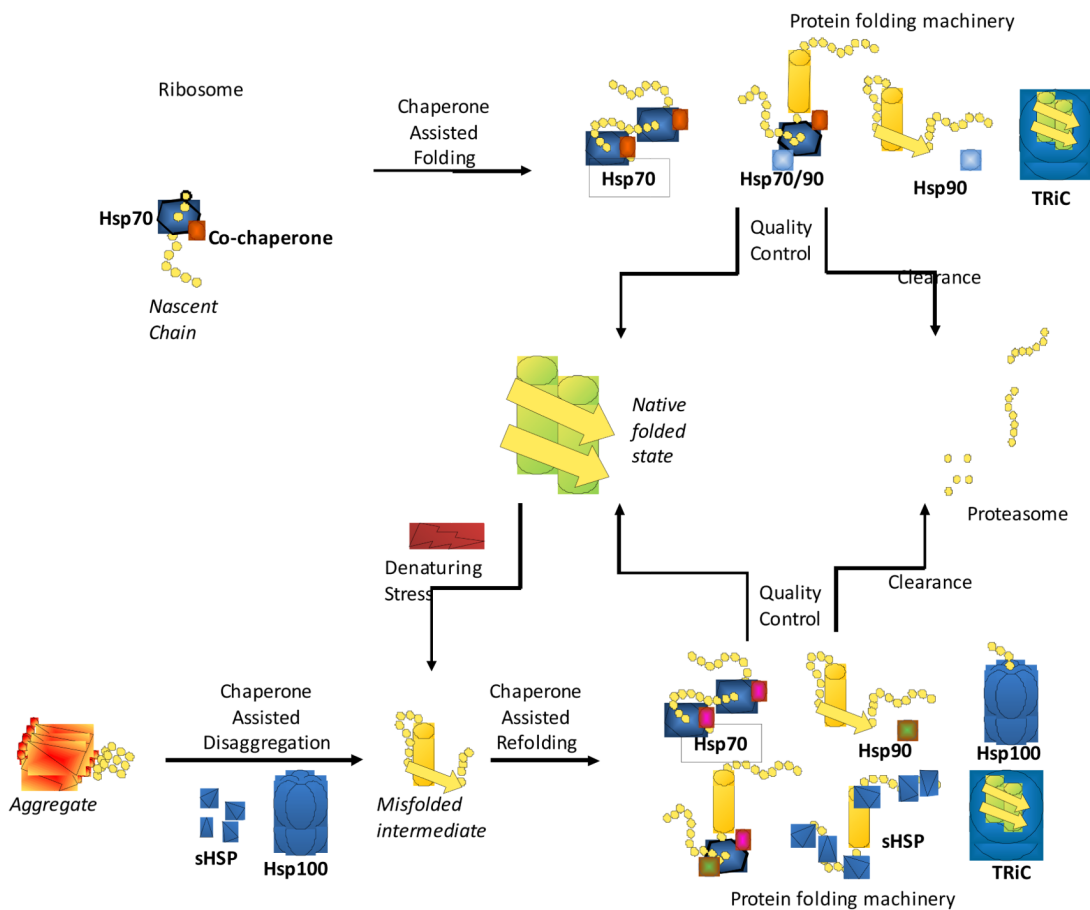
Ribosome

Hsp70

Co-chaperone

Nascent Chain

Chaperone Assisted Folding

Protein folding machinery

Hsp70

Hsp70/90

Hsp90

TRiC

Quality Control

Clearance

Native folded state

Proteasome

Denaturing Stress

Quality Control

Clearance

Aggregate

Chaperone Assisted Disaggregation

sHSP

Hsp100

Misfolded intermediate

Chaperone Assisted Refolding

Hsp70

Hsp90

Hsp100

sHSP

TRiC

Protein folding machinery